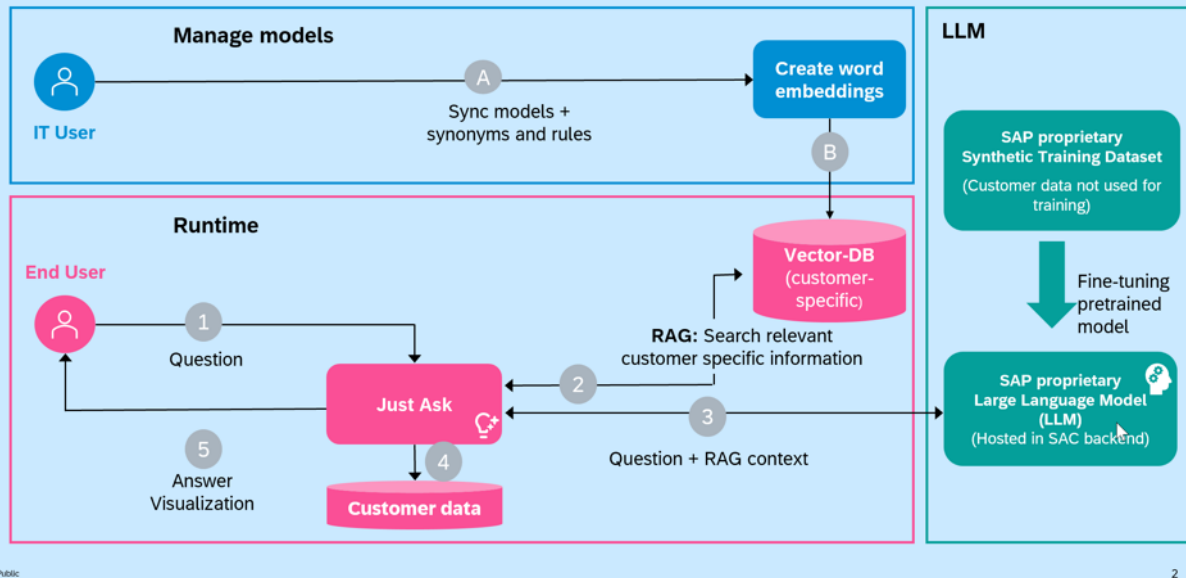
Manage models

IT User

A

Sync models + synonyms and rules

Create word embeddings

B

Runtime

End User

1

Question

Vector-DB (customer-specific)

RAG: Search relevant customer specific information

2

Just Ask

3

Question + RAG context

5

Answer Visualization

4

Customer data

LLM

SAP proprietary Synthetic Training Dataset

(Customer data not used for training)

Fine-tuning pretrained model

SAP proprietary Large Language Model (LLM)

(Hosted in SAC backend)

Public

2